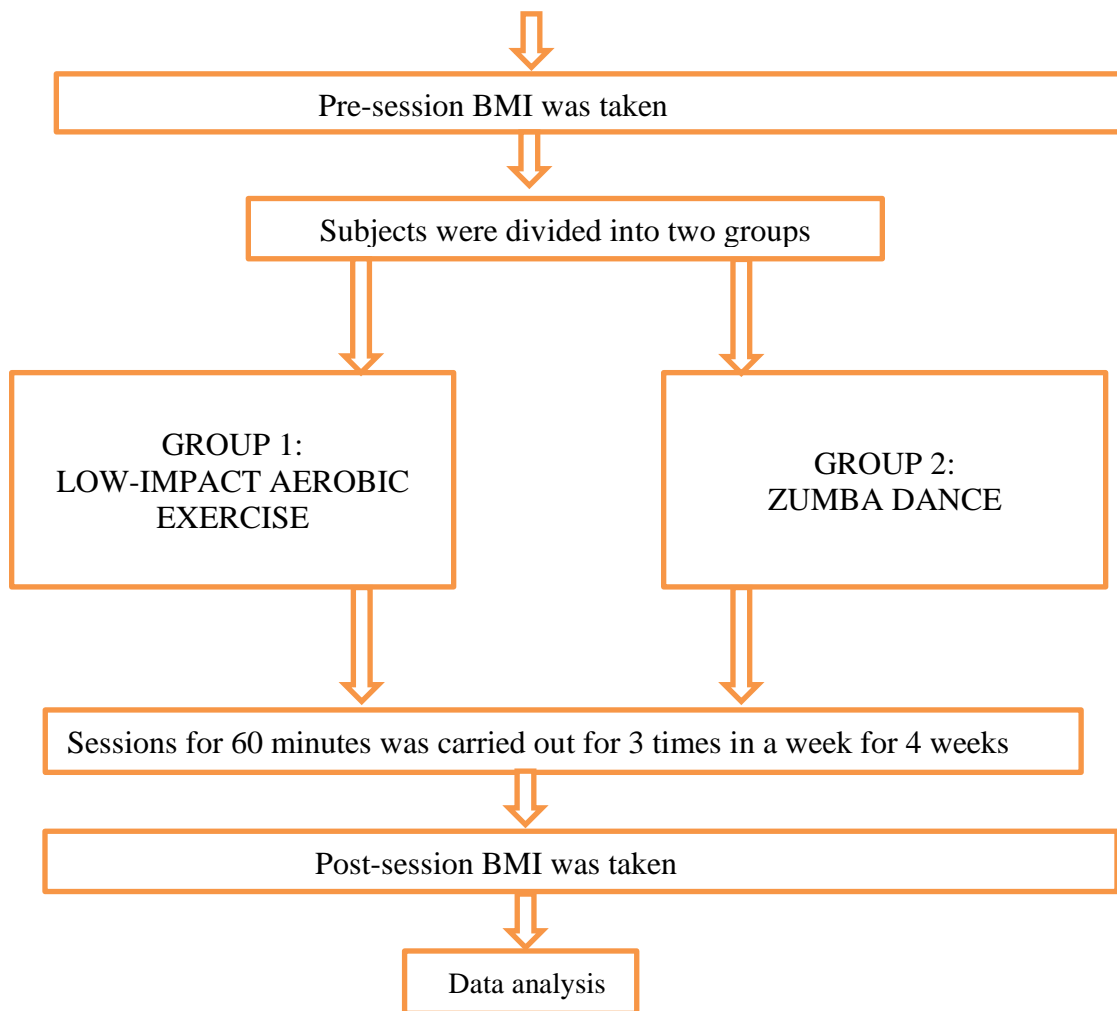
Pre-session BMI was taken

Subjects were divided into two groups

GROUP 1:
LOW-IMPACT AEROBIC EXERCISE

GROUP 2:
ZUMBA DANCE

Sessions for 60 minutes was carried out for 3 times in a week for 4 weeks

Post-session BMI was taken

Data analysis